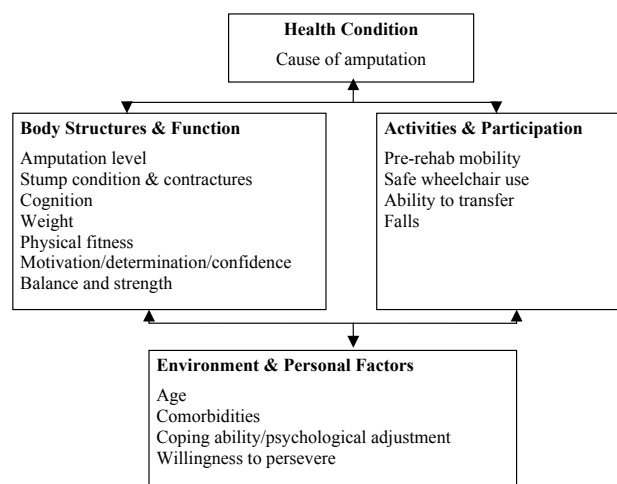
Health Condition
Cause of amputation

Body Structures & Function
Amputation level
Stump condition & contractures
Cognition
Weight
Physical fitness
Motivation/determination/confidence
Balance and strength

Activities & Participation
Pre-rehab mobility
Safe wheelchair use
Ability to transfer
Falls

Environment & Personal Factors
Age
Comorbidities
Coping ability/psychological adjustment
Willingness to persevere